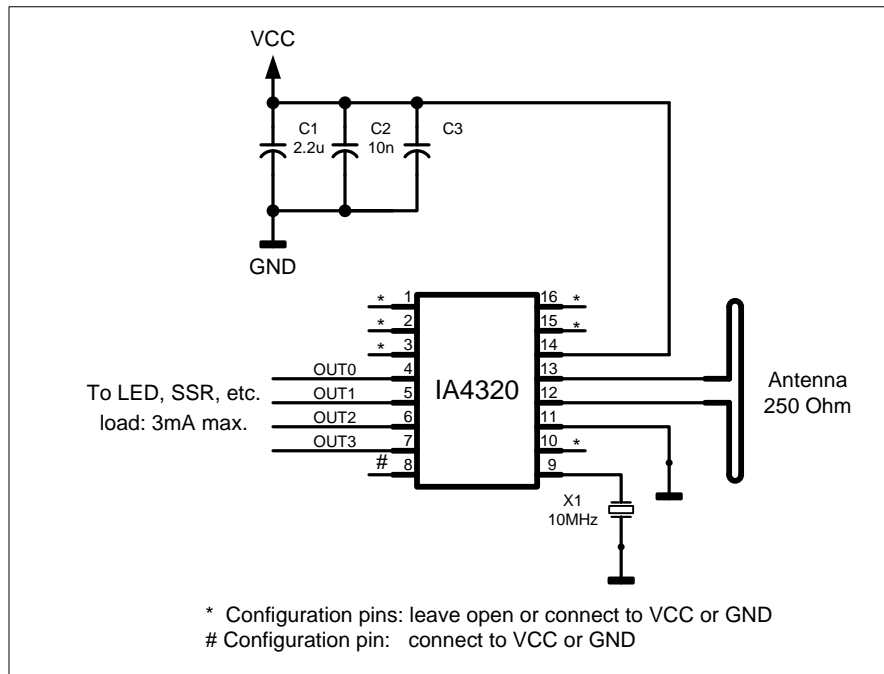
VCC

C1
2.2u

C2
10n

C3

GND

*
1
*
2
*
3
OUT0
4
OUT1
5
OUT2
6
OUT3
7
#
8

IA4320

16
*
15
*
14
13
12
11
10
*
9

To LED, SSR, etc.
load: 3mA max.

Antenna
250 Ohm

X1
10MHz

* Configuration pins: leave open or connect to VCC or GND
# Configuration pin: connect to VCC or GND